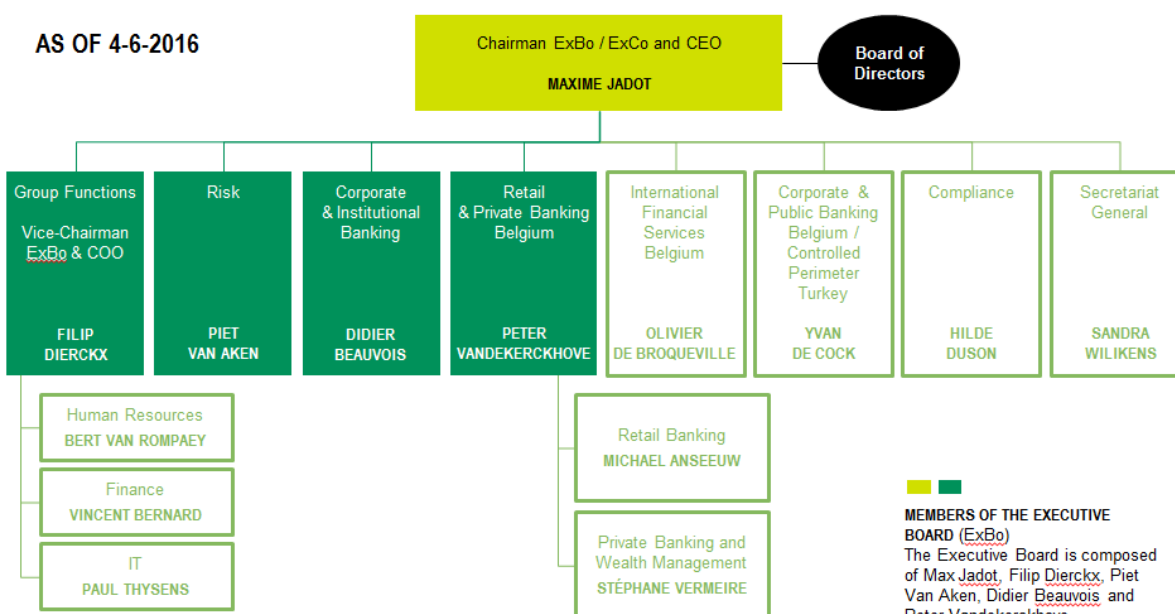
AS OF 4-6-2016

Chairman ExBo / ExCo and CEO
MAXIME JADOT

Board of Directors

Group Functions
Vice-Chairman ExBo & COO
FILIP DIERCKX

Risk
PIET VAN AKEN

Corporate & Institutional Banking
DIDIER BEAUVOIS

Retail & Private Banking Belgium
PETER VANDEKERCKHOVE

International Financial Services Belgium
OLIVIER DE BROQUEVILLE

Corporate & Public Banking Belgium / Controlled Perimeter Turkey
YVAN DE COCK

Compliance
HILDE DUSON

Secretariat General
SANDRA WILIKENS

Human Resources
BERT VAN ROMPAEY

Finance
VINCENT BERNARD

IT
PAUL THYSENS

Retail Banking
MICHAEL ANSEEUW

Private Banking and Wealth Management
STÉPHANE VERMEIRE

MEMBERS OF THE EXECUTIVE BOARD (ExBo)
The Executive Board is composed of Max Jadot, Filip Dierckx, Piet Van Aken, Didier Beauvois and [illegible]